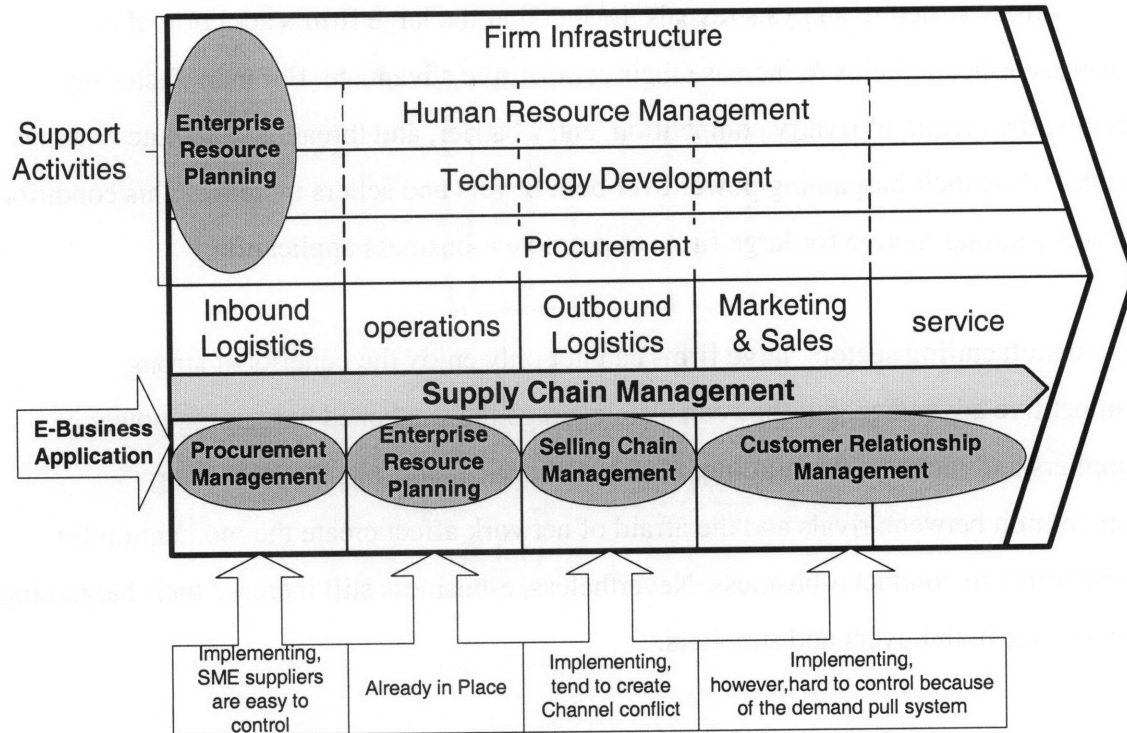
Firm Infrastructure

Support Activities

Enterprise Resource Planning

Human Resource Management

Technology Development

Procurement

Inbound Logistics

operations

Outbound Logistics

Marketing & Sales

service

Supply Chain Management

E-Business Application

Procurement Management

Enterprise Resource Planning

Selling Chain Management

Customer Relationship Management

| Implementing, SME suppliers are easy to control | Already in Place | Implementing, tend to create Channel conflict | Implementing, however,hard to control because of the demand pull system |
|---|---|---|---|